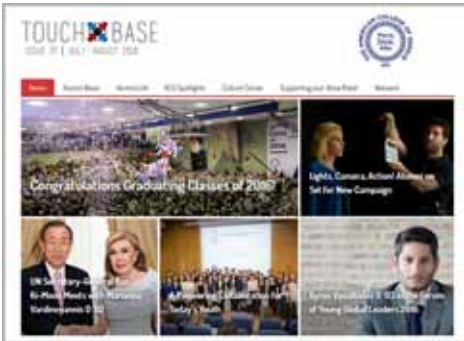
TOUCH BASE
ISSUE 37 | JULY - AUGUST 2016

Home | Alumni News | Alumni Life | ACG Spotlight | Cultural Corner | Supporting our Alma Mater | Network

Congratulations Graduating Classes of 2016!

Lights, Camera, Action! Alumni on Set for New Campaign

UN Secretary-General Ki-Moon Meets with Marianna Vardinoyannis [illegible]

A Pioneering Celebration for Today's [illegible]

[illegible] Young Global Leaders 2016